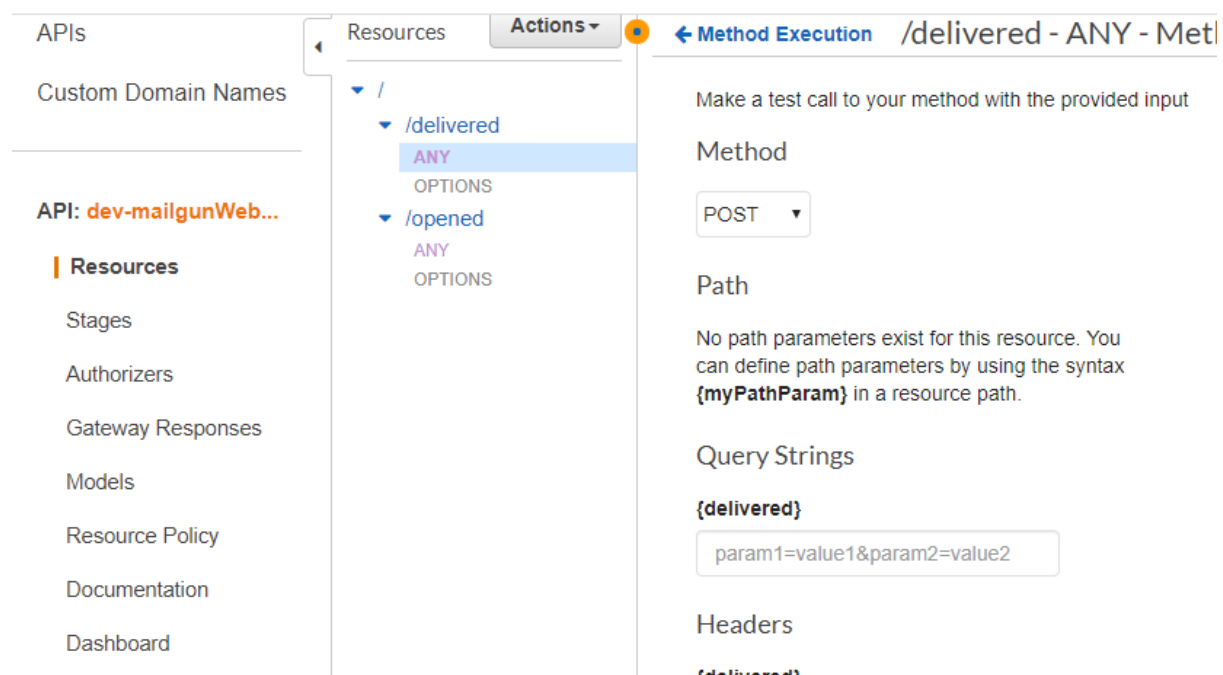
APIs

Custom Domain Names

API: dev-mailgunWeb...

Resources

Stages

Authorizers

Gateway Responses

Models

Resource Policy

Documentation

Dashboard

Resources

Actions

/

/delivered

ANY

OPTIONS

/opened

ANY

OPTIONS

Method Execution

/delivered - ANY - Meth

Make a test call to your method with the provided input

Method

POST

Path

No path parameters exist for this resource. You can define path parameters by using the syntax **{myPathParam}** in a resource path.

Query Strings

{delivered}

param1=value1&param2=value2

Headers

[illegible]